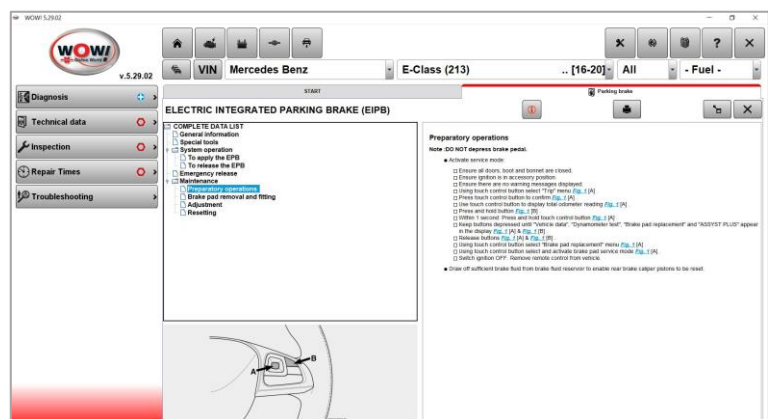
WOW! 5.29.02

WOW!

v.5.29.02

VIN Mercedes Benz

E-Class (213)

.. [16-20]

All

- Fuel -

Diagnosis

Technical data

Inspection

Repair Times

Troubleshooting

START

Parking brake

ELECTRIC INTEGRATED PARKING BRAKE (EIPB)

COMPLETE DATA LIST
General information
Special tools
System operation
To apply the EPB
To release the EPB
Emergency release
Maintenance
Preparatory operations
Brake pad removal and fitting
Adjustment
Resetting

Preparatory operations

Note :DO NOT depress brake pedal.

Activate service mode:

Ensure all doors, boot and bonnet are closed.
Ensure ignition is in accessory position.
Ensure there are no warning messages displayed.
Using touch control button select "Trip" menu Fig. 1 [A].
Press touch control button to confirm Fig. 1 [A].
Use touch control button to display total odometer reading Fig. 1 [A].
Press and hold button Fig. 1 [B].
Within 1 second: Press and hold touch control button Fig. 1 [A].
Keep buttons depressed until "Vehicle data", "Dynamometer test", "Brake pad replacement" and "ASSYST PLUS" appear in the display Fig. 1 [A] & Fig. 1 [B].
Release buttons Fig. 1 [A] & Fig. 1 [B].
Using touch control button select "Brake pad replacement" menu Fig. 1 [A].
Using touch control button select and activate brake pad service mode Fig. 1 [A].
Switch ignition OFF. Remove remote control from vehicle.

Draw off sufficient brake fluid from brake fluid reservoir to enable rear brake caliper pistons to be reset.

A

B